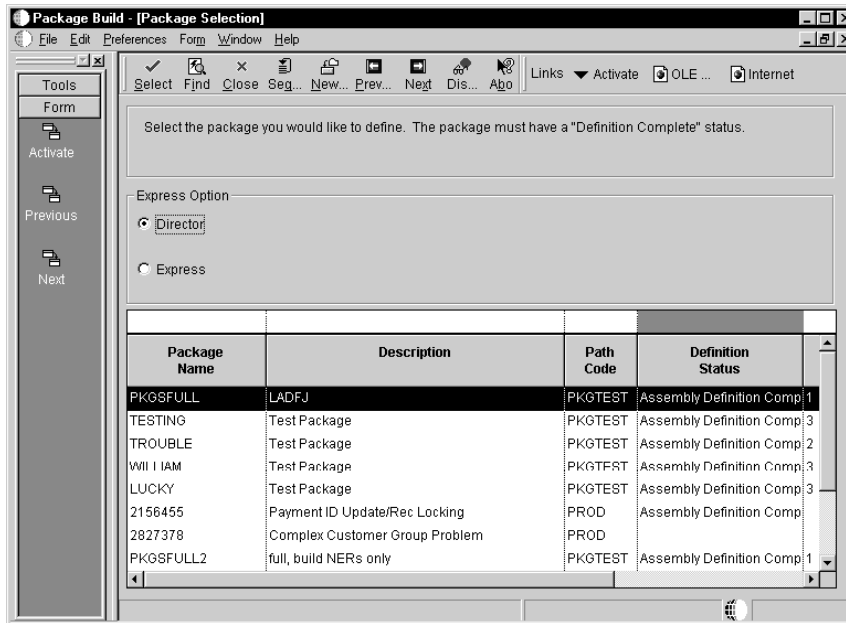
Package Build - [Package Selection]

File Edit Preferences Form Window Help

Tools

Form

Activate

Previous

Next

Select Find Close Seg... New... Prev... Next Dis... Abo

Links Activate OLE ... Internet

Select the package you would like to define. The package must have a "Definition Complete" status.

Express Option

Director

Express

| Package Name | Description | Path Code | Definition Status | |
|---|---|---|---|---|
| PKGSFULL | LADFJ | PKGTEST | Assembly Definition Comp | 1 |
| TESTING | Test Package | PKGTEST | Assembly Definition Comp | 3 |
| TROUBLE | Test Package | PKGTEST | Assembly Definition Comp | 2 |
| WILLIAM | Test Package | PKGTEST | Assembly Definition Comp | 3 |
| LUCKY | Test Package | PKGTEST | Assembly Definition Comp | 3 |
| 2156455 | Payment ID Update/Rec Locking | PROD | Assembly Definition Comp | |
| 2827378 | Complex Customer Group Problem | PROD | | |
| PKGSFULL2 | full, build NERs only | PKGTEST | Assembly Definition Comp | 1 |